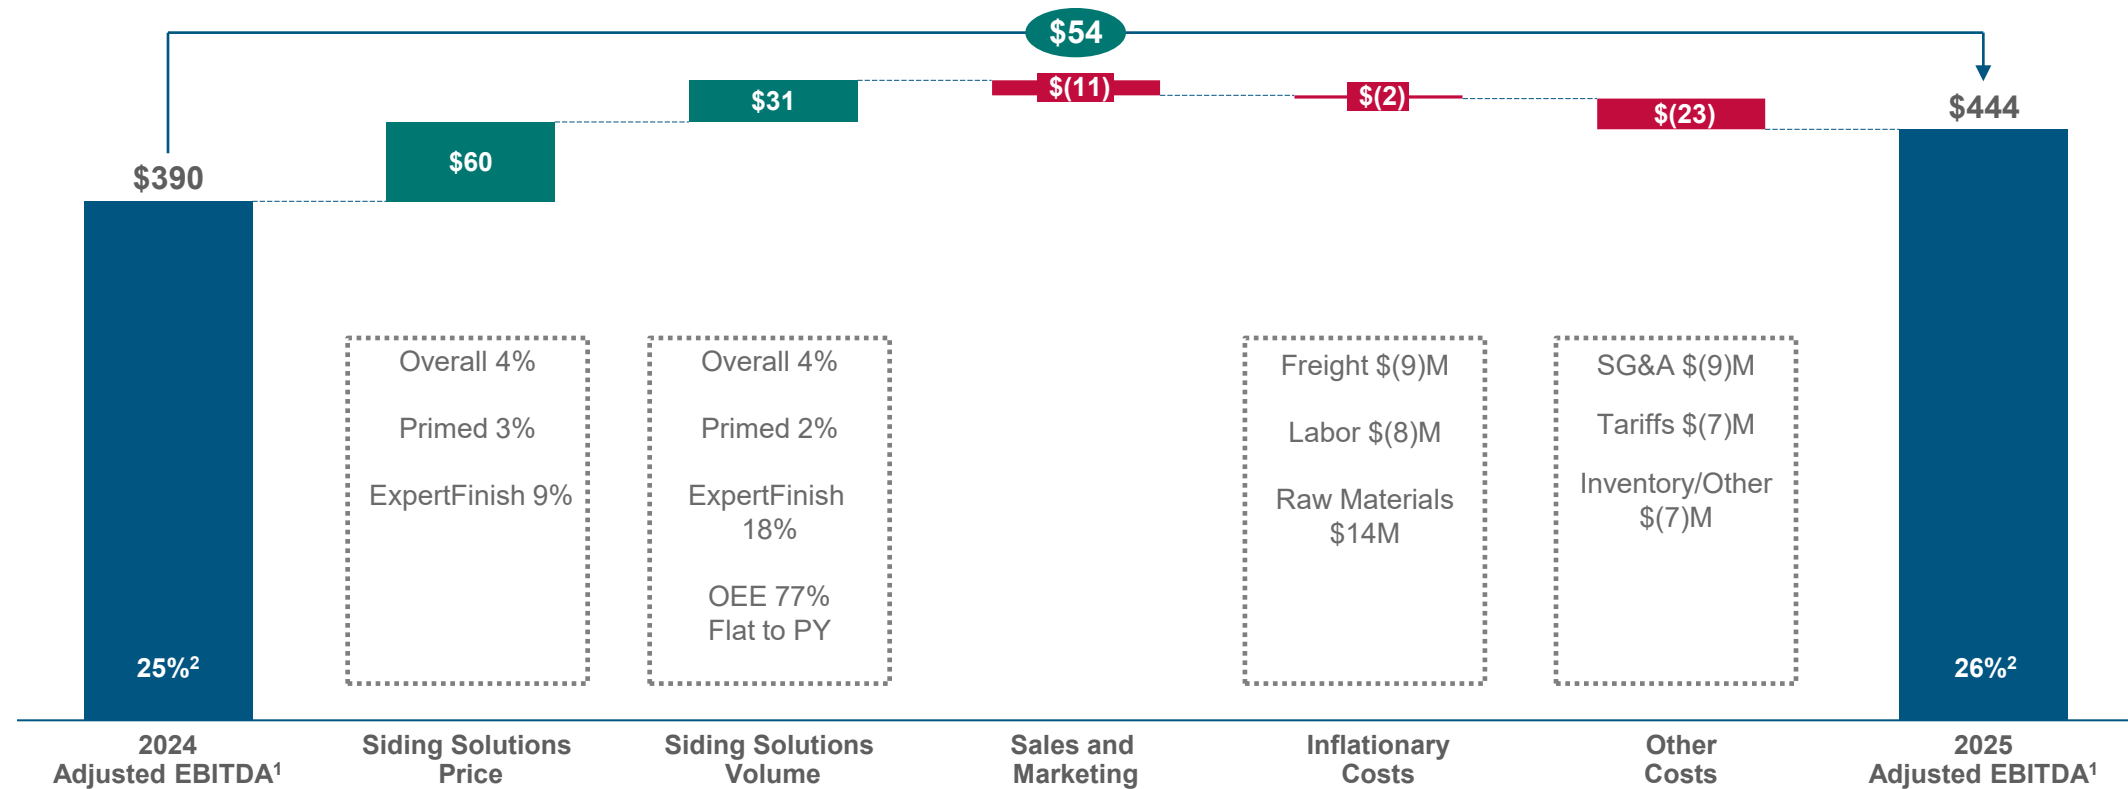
$54

$390

$60

$31

$(11)

$(2)

$(23)

$444

Overall 4%

Primed 3%

ExpertFinish 9%

Overall 4%

Primed 2%

ExpertFinish 18%

OEE 77% Flat to PY

Freight $(9)M

Labor $(8)M

Raw Materials $14M

SG&A $(9)M

Tariffs $(7)M

Inventory/Other $(7)M

25%$^2$

26%$^2$

2024 Adjusted EBITDA$^1$

Siding Solutions Price

Siding Solutions Volume

Sales and Marketing

Inflationary Costs

Other Costs

2025 Adjusted EBITDA$^1$